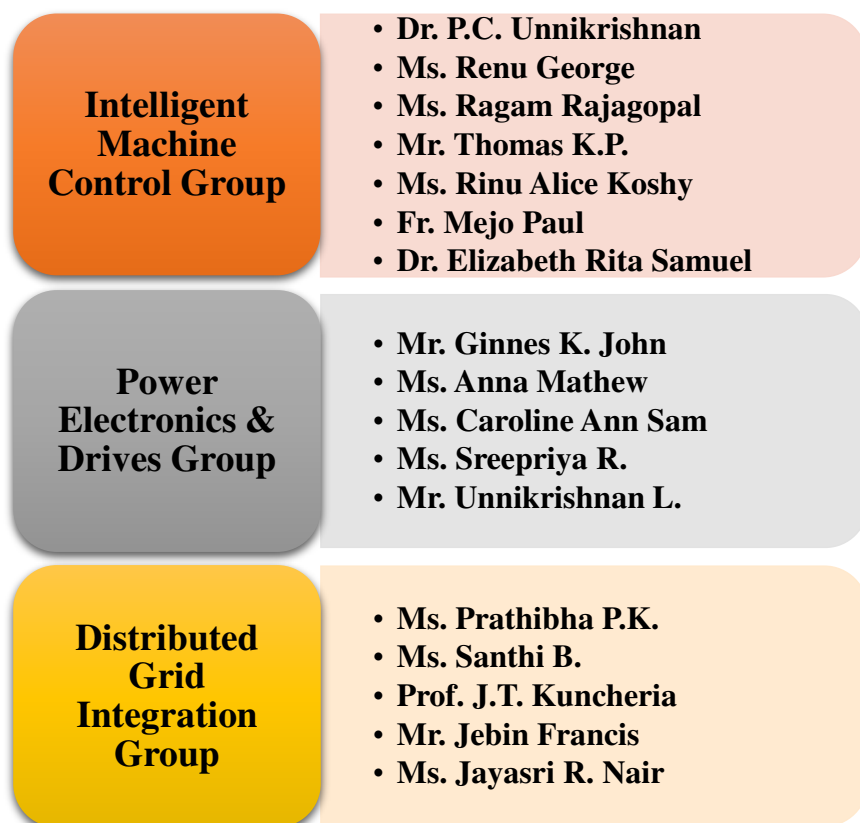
Intelligent Machine Control Group

- Dr. P.C. Unnikrishnan
- Ms. Renu George
- Ms. Ragam Rajagopal
- Mr. Thomas K.P.
- Ms. Rinu Alice Koshy
- Fr. Mejo Paul
- Dr. Elizabeth Rita Samuel

Power Electronics & Drives Group

- Mr. Ginnes K. John
- Ms. Anna Mathew
- Ms. Caroline Ann Sam
- Ms. Sreepriya R.
- Mr. Unnikrishnan L.

Distributed Grid Integration Group

- Ms. Prathibha P.K.
- Ms. Santhi B.
- Prof. J.T. Kuncheria
- Mr. Jebin Francis
- Ms. Jayasri R. Nair